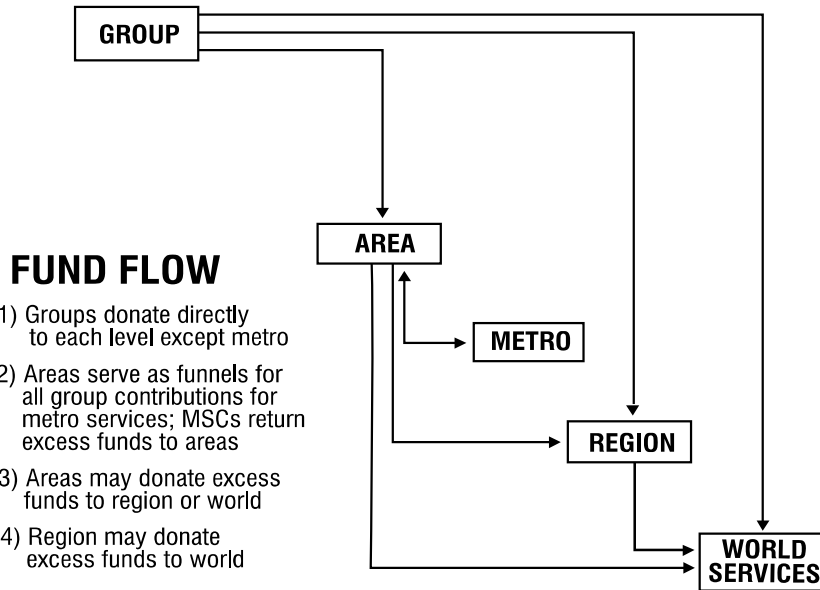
GROUP

AREA

METRO

REGION

WORLD SERVICES

FUND FLOW

1) Groups donate directly to each level except metro

2) Areas serve as funnels for all group contributions for metro services; MSCs return excess funds to areas

3) Areas may donate excess funds to region or world

4) Region may donate excess funds to world